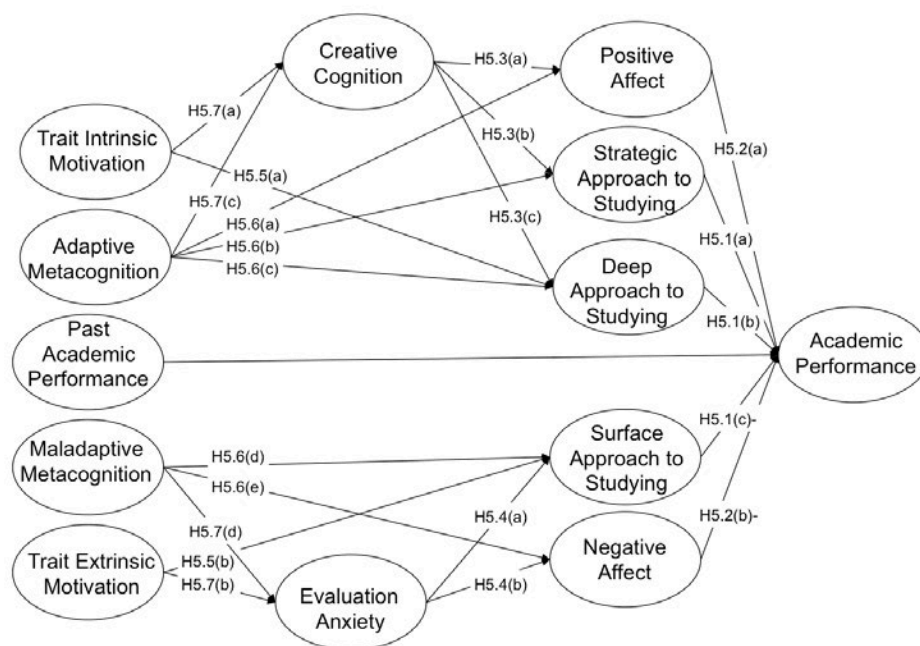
Creative Cognition

Positive Affect

H5.3(a)

H5.7(a)

Trait Intrinsic Motivation

H5.3(b)

H5.2(a)

H5.5(a)

Strategic Approach to Studying

H5.7(c)

H5.6(a)

H5.3(c)

Adaptive Metacognition

H5.6(b)

H5.1(a)

H5.6(c)

Deep Approach to Studying

H5.1(b)

Past Academic Performance

Academic Performance

H5.1(c)-

Maladaptive Metacognition

H5.6(d)

Surface Approach to Studying

H5.6(e)

H5.4(a)

H5.7(d)

H5.2(b)-

Trait Extrinsic Motivation

H5.5(b)

Negative Affect

H5.7(b)

H5.4(b)

Evaluation Anxiety